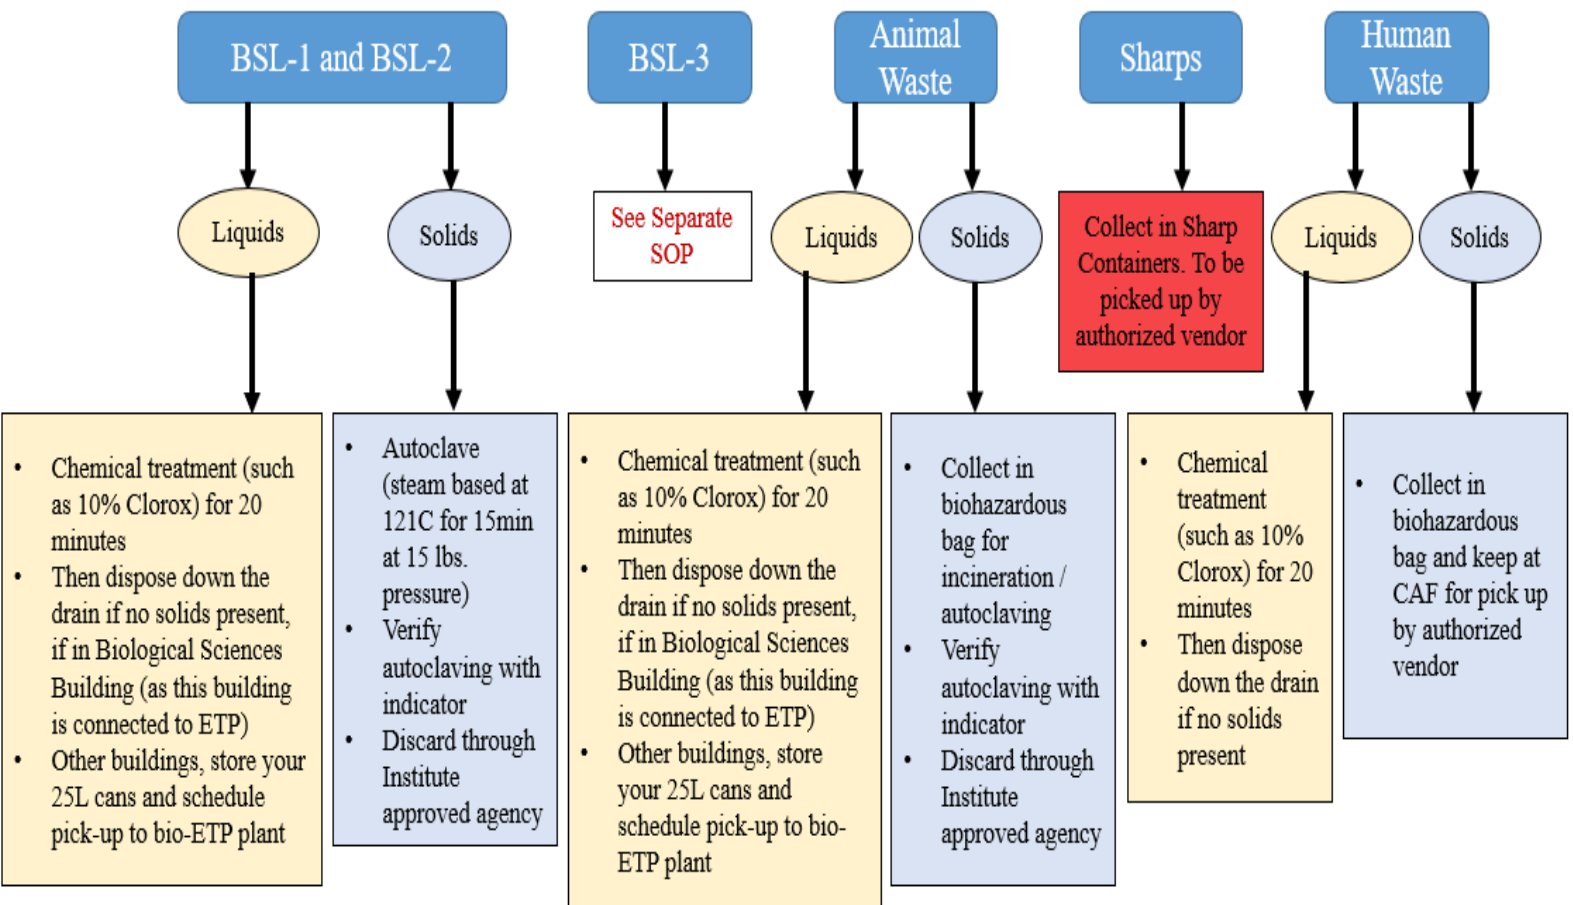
BSL-1 and BSL-2

BSL-3

Animal Waste

Sharps

Human Waste

Liquids

Solids

See Separate SOP

Liquids

Solids

Collect in Sharp Containers. To be picked up by authorized vendor

Liquids

Solids

- Chemical treatment (such as 10% Clorox) for 20 minutes
- Then dispose down the drain if no solids present, if in Biological Sciences Building (as this building is connected to ETP)
- Other buildings, store your 25L cans and schedule pick-up to bio-ETP plant

- Autoclave (steam based at 121C for 15min at 15 lbs. pressure)
- Verify autoclaving with indicator
- Discard through Institute approved agency

- Chemical treatment (such as 10% Clorox) for 20 minutes
- Then dispose down the drain if no solids present, if in Biological Sciences Building (as this building is connected to ETP)
- Other buildings, store your 25L cans and schedule pick-up to bio-ETP plant

- Collect in biohazardous bag for incineration / autoclaving
- Verify autoclaving with indicator
- Discard through Institute approved agency

- Chemical treatment (such as 10% Clorox) for 20 minutes
- Then dispose down the drain if no solids present

- Collect in biohazardous bag and keep at CAF for pick up by authorized vendor